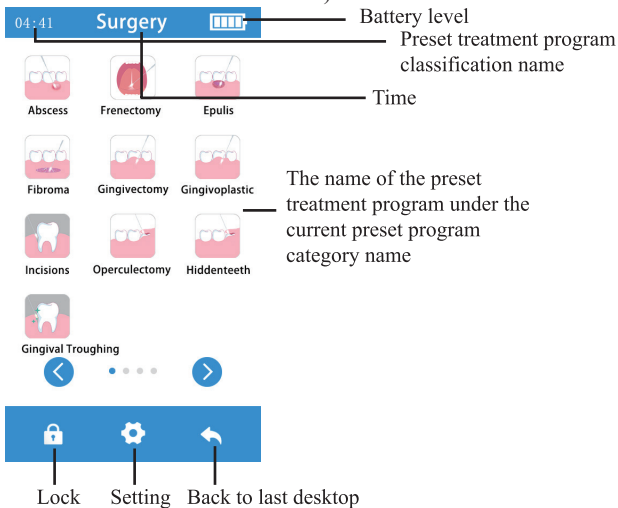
04:41 Surgery

Battery level

Preset treatment program classification name

Abscess

Frenectomy

Epulis

Time

Fibroma

Gingivectomy

Gingivoplastic

The name of the preset treatment program under the current preset program category name

Incisions

Operculectomy

Hiddenteeth

Gingival Troughing

Lock

Setting

Back to last desktop